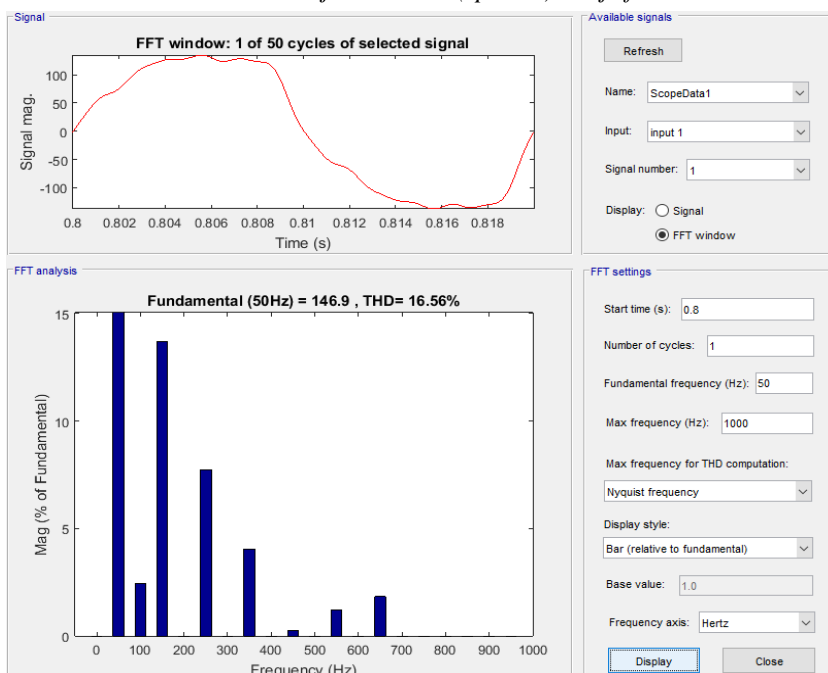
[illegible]

Signal

FFT window: 1 of 50 cycles of selected signal

Signal mag.

100
50
0
-50
-100

0.8 0.802 0.804 0.806 0.808 0.81 0.812 0.814 0.816 0.818

Time (s)

Available signals

Refresh

Name: ScopeData1

Input: input 1

Signal number: 1

Display: Signal
FFT window

FFT analysis

Fundamental (50Hz) = 146.9 , THD= 16.56%

Mag (% of Fundamental)

15
10
5
0

0 100 200 300 400 500 600 700 800 900 1000

Frequency (Hz)

FFT settings

Start time (s): 0.8

Number of cycles: 1

Fundamental frequency (Hz): 50

Max frequency (Hz): 1000

Max frequency for THD computation:

Nyquist frequency

Display style:

Bar (relative to fundamental)

Base value: 1.0

Frequency axis: Hertz

Display

Close